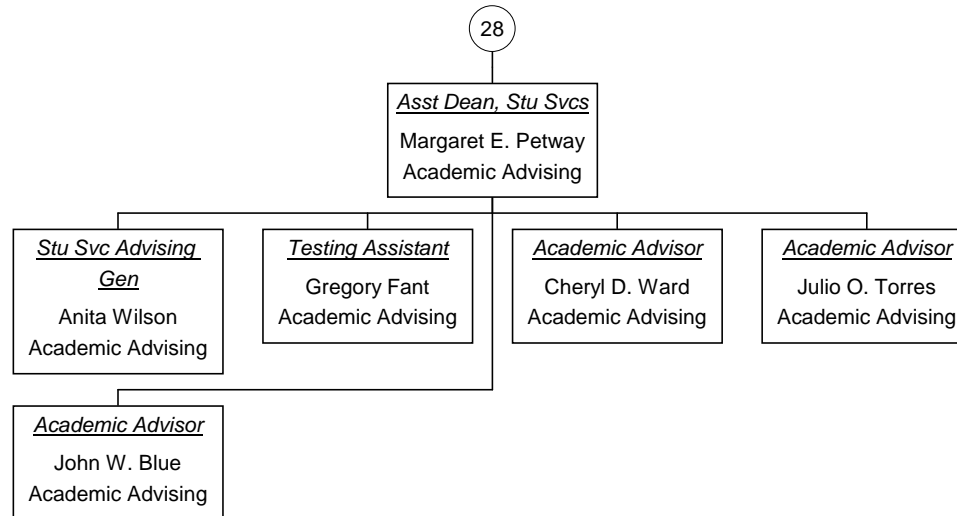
28

Asst Dean, Stu Svcs
Margaret E. Petway
Academic Advising

Stu Svc Advising Gen
Anita Wilson
Academic Advising

Testing Assistant
Gregory Fant
Academic Advising

Academic Advisor
Cheryl D. Ward
Academic Advising

Academic Advisor
Julio O. Torres
Academic Advising

Academic Advisor
John W. Blue
Academic Advising